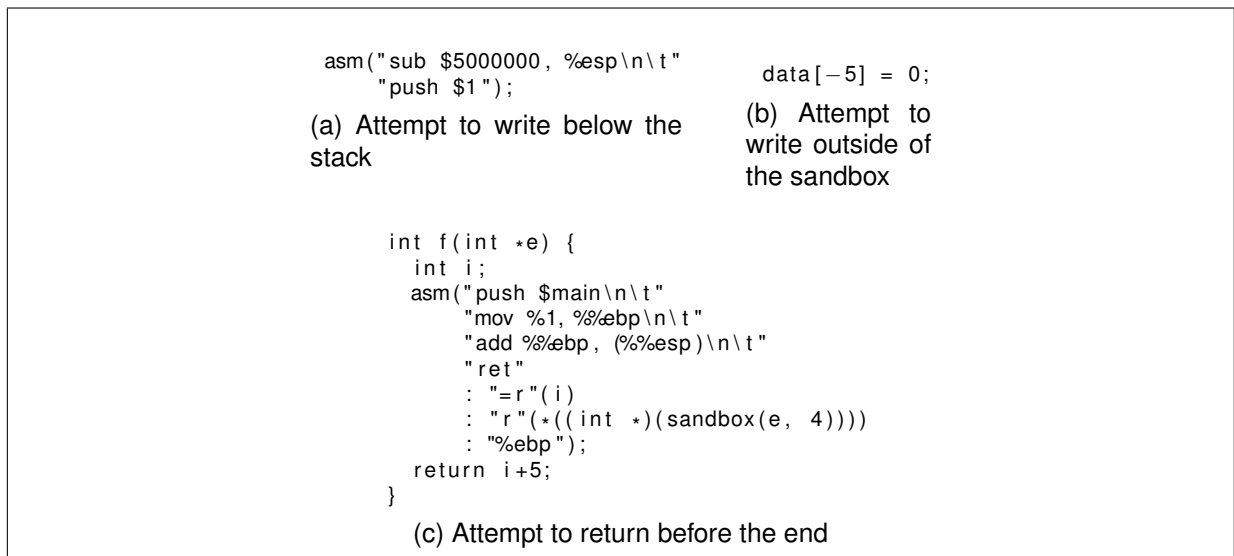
asm("sub $5000000, %esp\n\t"
    "push $1");

(a) Attempt to write below the stack

data[−5] = 0;

(b) Attempt to write outside of the sandbox

int f(int *e) {
  int i;
  asm("push $main\n\t"
      "mov %1, %%ebp\n\t"
      "add %%ebp, (%%esp)\n\t"
      "ret"
      : "=r"(i)
      : "r"(*((int *)(sandbox(e, 4))))
      : "%ebp");
  return i+5;
}

(c) Attempt to return before the end